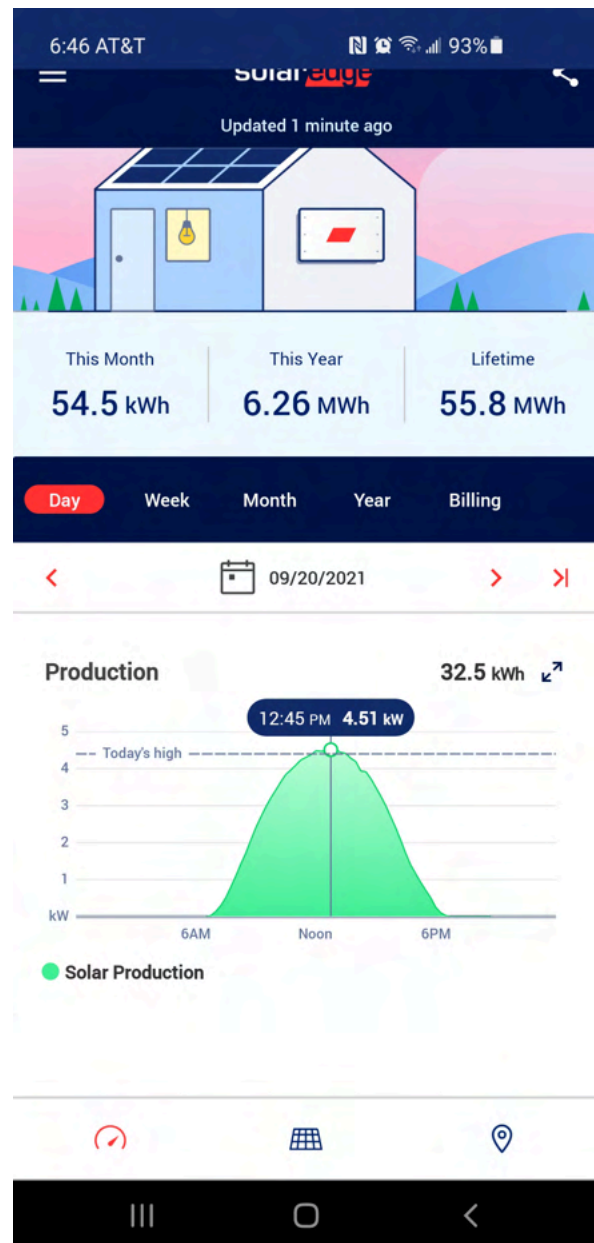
6:46 AT&T 93%

solaredge

Updated 1 minute ago

This Month
54.5 kWh

This Year
6.26 MWh

Lifetime
55.8 MWh

Day Week Month Year Billing

09/20/2021

Production 32.5 kWh

12:45 PM 4.51 kW

5
Today's high
4
3
2
1
kW
6AM Noon 6PM

Solar Production